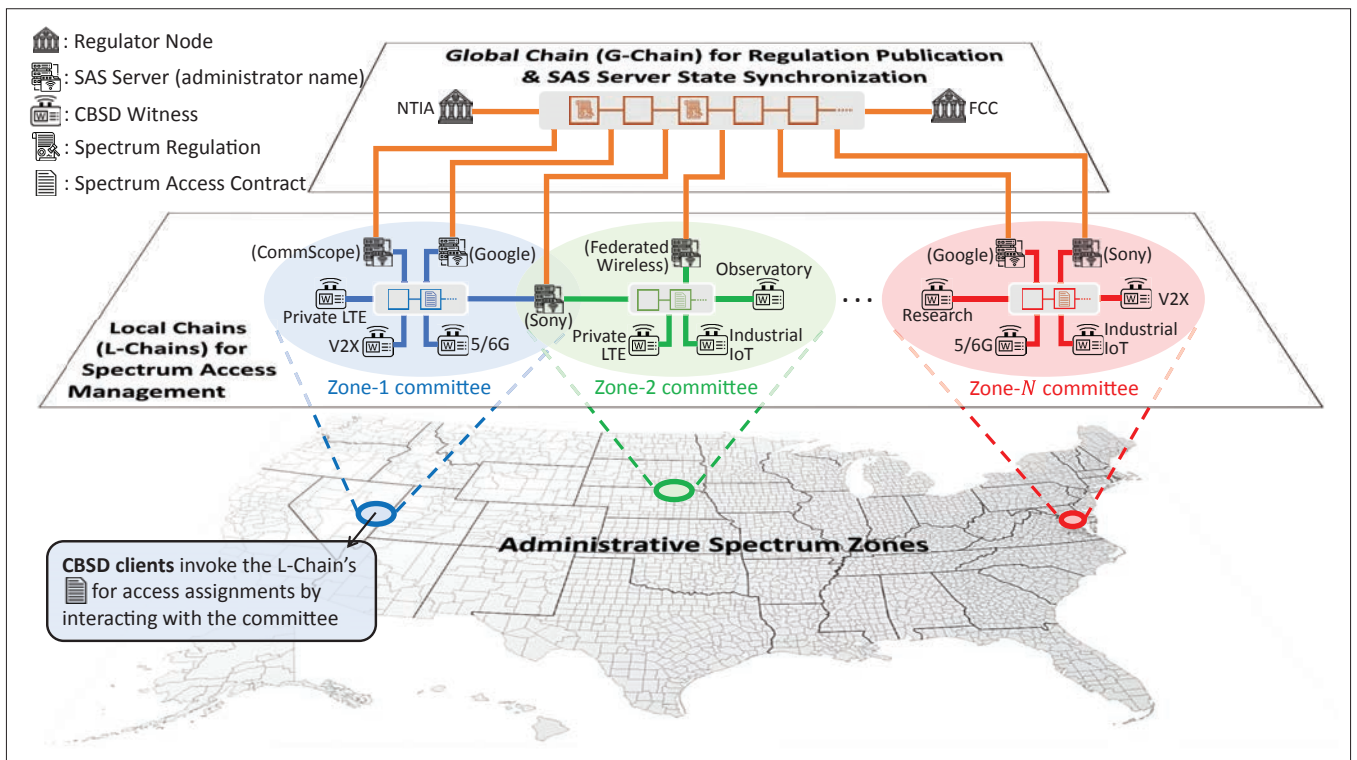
: Regulator Node
: SAS Server (administrator name)
: CBSD Witness
: Spectrum Regulation
: Spectrum Access Contract

Global Chain (G-Chain) for Regulation Publication & SAS Server State Synchronization

NTIA

FCC

Local Chains (L-Chains) for Spectrum Access Management

(CommScope)
(Google)
Private LTE
V2X
5/6G
Zone-1 committee

(Federated Wireless)
Observatory
(Sony)
Private LTE
Industrial IoT
Zone-2 committee

...

(Google)
(Sony)
Research
V2X
5/6G
Industrial IoT
Zone-$N$ committee

Administrative Spectrum Zones

CBSD clients invoke the L-Chain's for access assignments by interacting with the committee